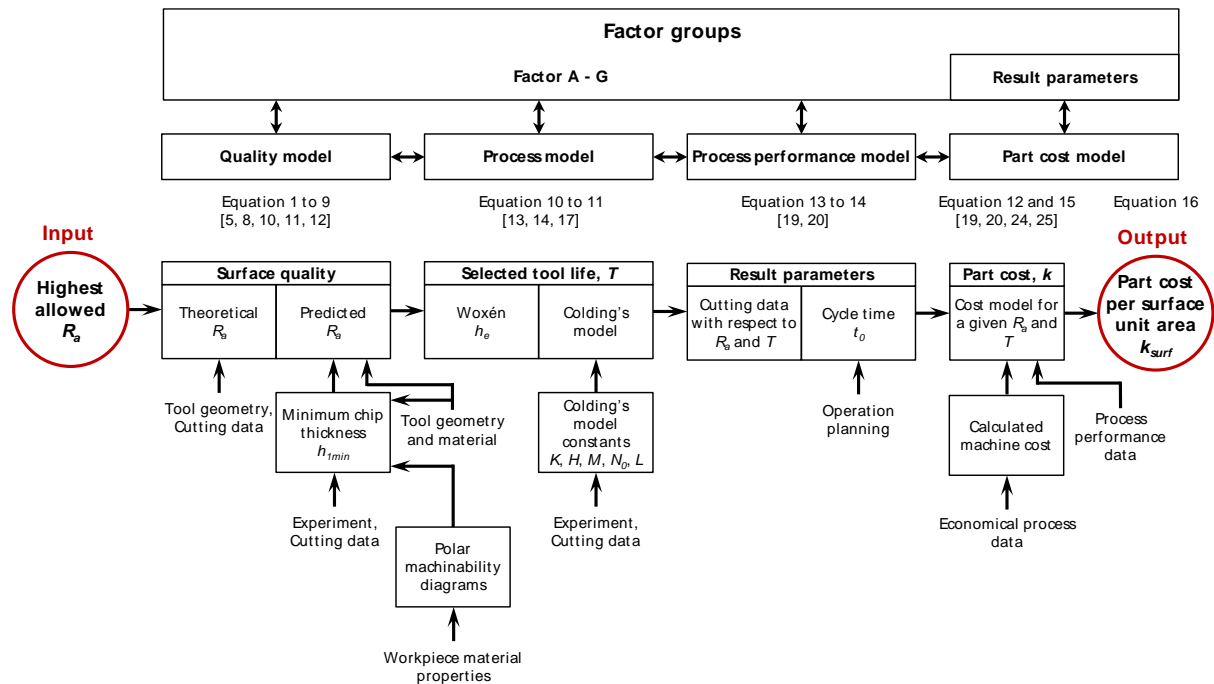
Factor groups

Factor A - G

Result parameters

Quality model

Process model

Process performance model

Part cost model

Equation 1 to 9
[5, 8, 10, 11, 12]

Equation 10 to 11
[13, 14, 17]

Equation 13 to 14
[19, 20]

Equation 12 and 15
[19, 20, 24, 25]

Equation 16

Input

Highest allowed $R_a$

Surface quality

Theoretical $R_a$

Predicted $R_a$

Selected tool life, $T$

Woxén $h_e$

Colding's model

Result parameters

Cutting data with respect to $R_a$ and $T$

Cycle time $t_0$

Part cost, $k$

Cost model for a given $R_a$ and $T$

Output

Part cost per surface unit area $k_{surf}$

Tool geometry, Cutting data

Minimum chip thickness $h_{1min}$

Tool geometry and material

Colding's model constants $K$, $H$, $M$, $N_0$, $L$

Operation planning

Calculated machine cost

Process performance data

Experiment, Cutting data

Polar machinability diagrams

Experiment, Cutting data

Economical process data

Workpiece material properties